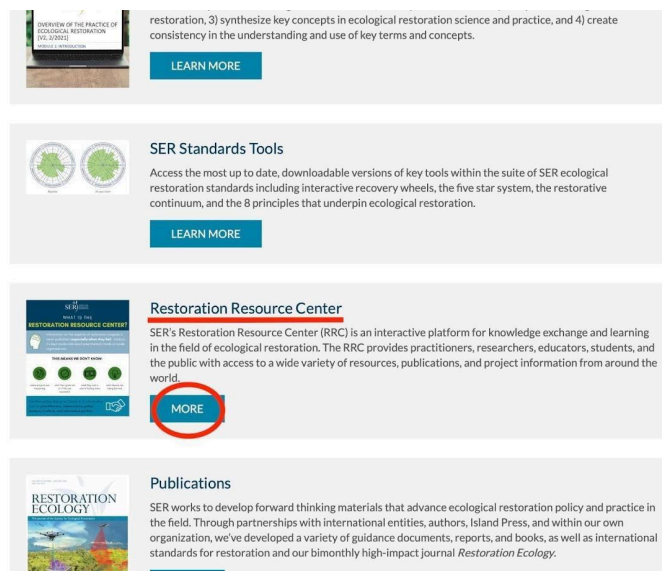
OVERVIEW OF THE PRACTICE OF ECOLOGICAL RESTORATION [V2, 2/2021]
MODULE 1: INTRODUCTION

restoration, 3) synthesize key concepts in ecological restoration science and practice, and 4) create consistency in the understanding and use of key terms and concepts.

LEARN MORE

SER Standards Tools

Access the most up to date, downloadable versions of key tools within the suite of SER ecological restoration standards including interactive recovery wheels, the five star system, the restorative continuum, and the 8 principles that underpin ecological restoration.

LEARN MORE

SER
WHAT IS THE
RESTORATION RESOURCE CENTER?

THIS MEANS WE DON'T KNOW

Restoration Resource Center

SER's Restoration Resource Center (RRC) is an interactive platform for knowledge exchange and learning in the field of ecological restoration. The RRC provides practitioners, researchers, educators, students, and the public with access to a wide variety of resources, publications, and project information from around the world.

MORE

RESTORATION ECOLOGY

Publications

SER works to develop forward thinking materials that advance ecological restoration policy and practice in the field. Through partnerships with international entities, authors, Island Press, and within our own organization, we've developed a variety of guidance documents, reports, and books, as well as international standards for restoration and our bimonthly high-impact journal *Restoration Ecology*.